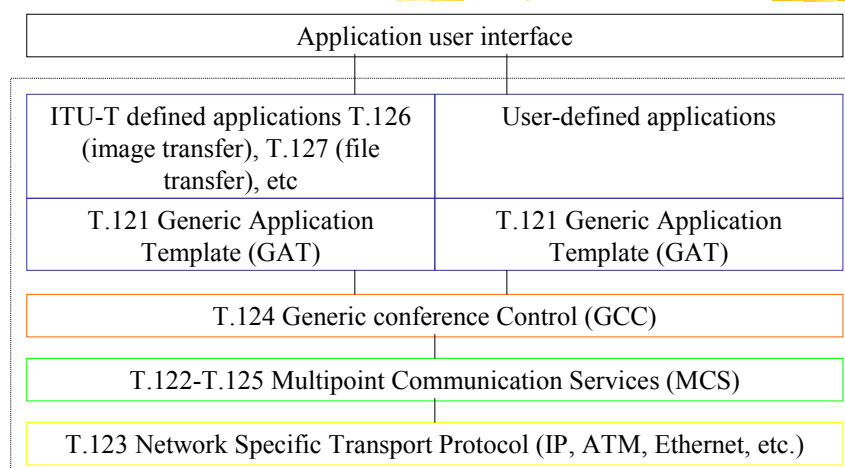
Application user interface

ITU-T defined applications T.126 (image transfer), T.127 (file transfer), etc

User-defined applications

T.121 Generic Application Template (GAT)

T.121 Generic Application Template (GAT)

T.124 Generic conference Control (GCC)

T.122-T.125 Multipoint Communication Services (MCS)

T.123 Network Specific Transport Protocol (IP, ATM, Ethernet, etc.)